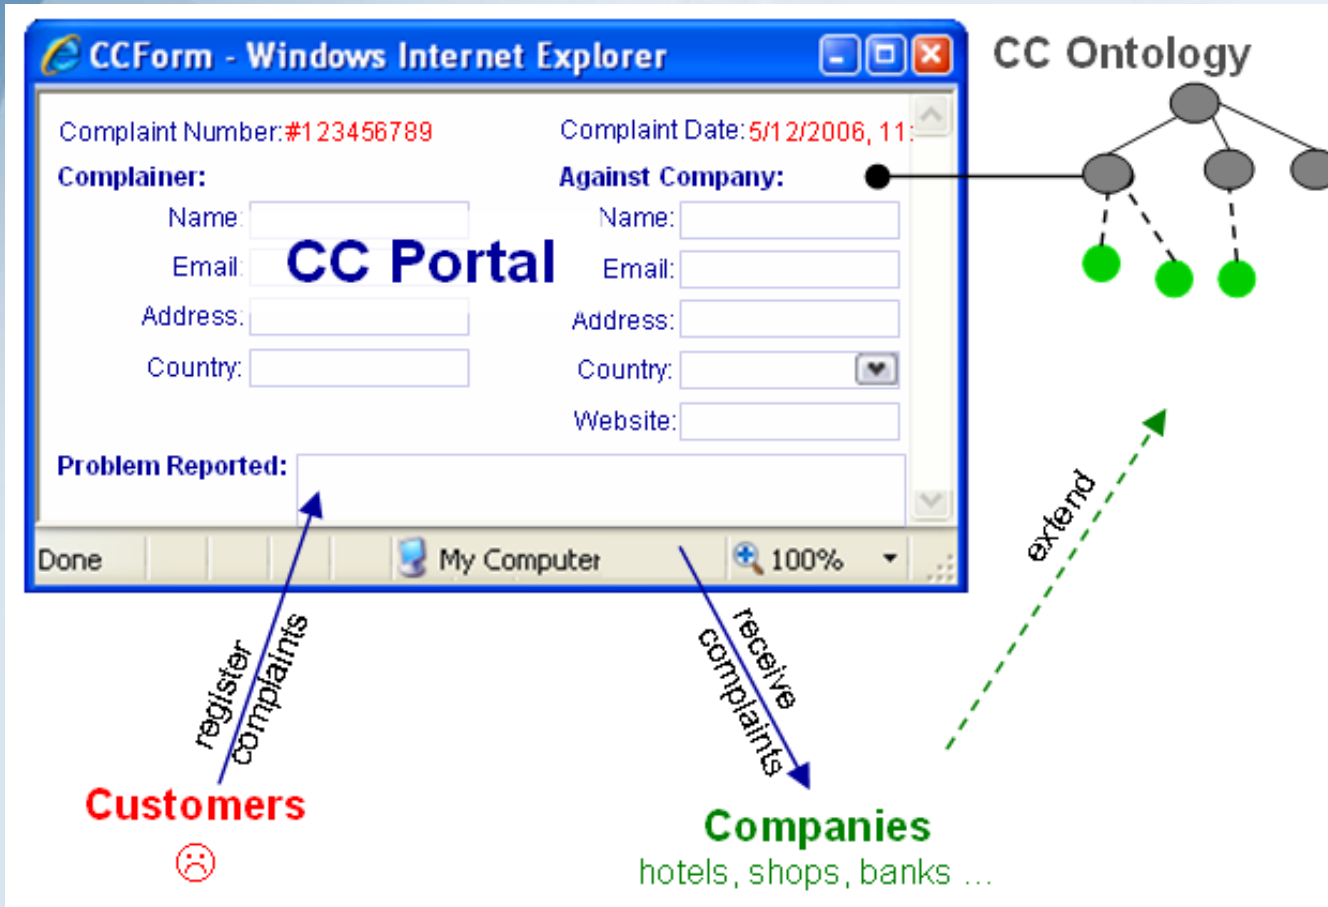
CCForm - Windows Internet Explorer

CC Ontology

Complaint Number: #123456789

Complaint Date: 5/12/2006, 11:

Complainer:

Against Company:

Name:

Name:

Email:

CC Portal

Email:

Address:

Address:

Country:

Country:

Website:

Problem Reported:

Done

My Computer

100%

extend

register complaints

receive complaints

Customers

☹

Companies

hotels, shops, banks ...